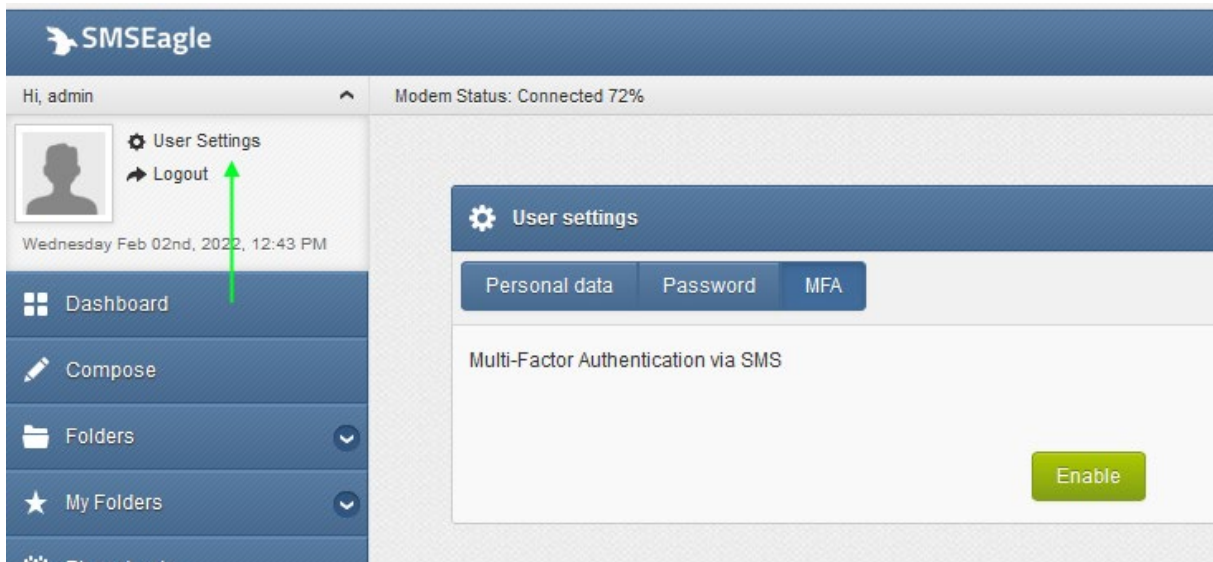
SMSEagle

Hi, admin

Modem Status: Connected 72%

User Settings
Logout

Wednesday Feb 02nd, 2022, 12:43 PM

Dashboard
Compose
Folders
My Folders
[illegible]

User settings

Personal data
Password
MFA

Multi-Factor Authentication via SMS

Enable